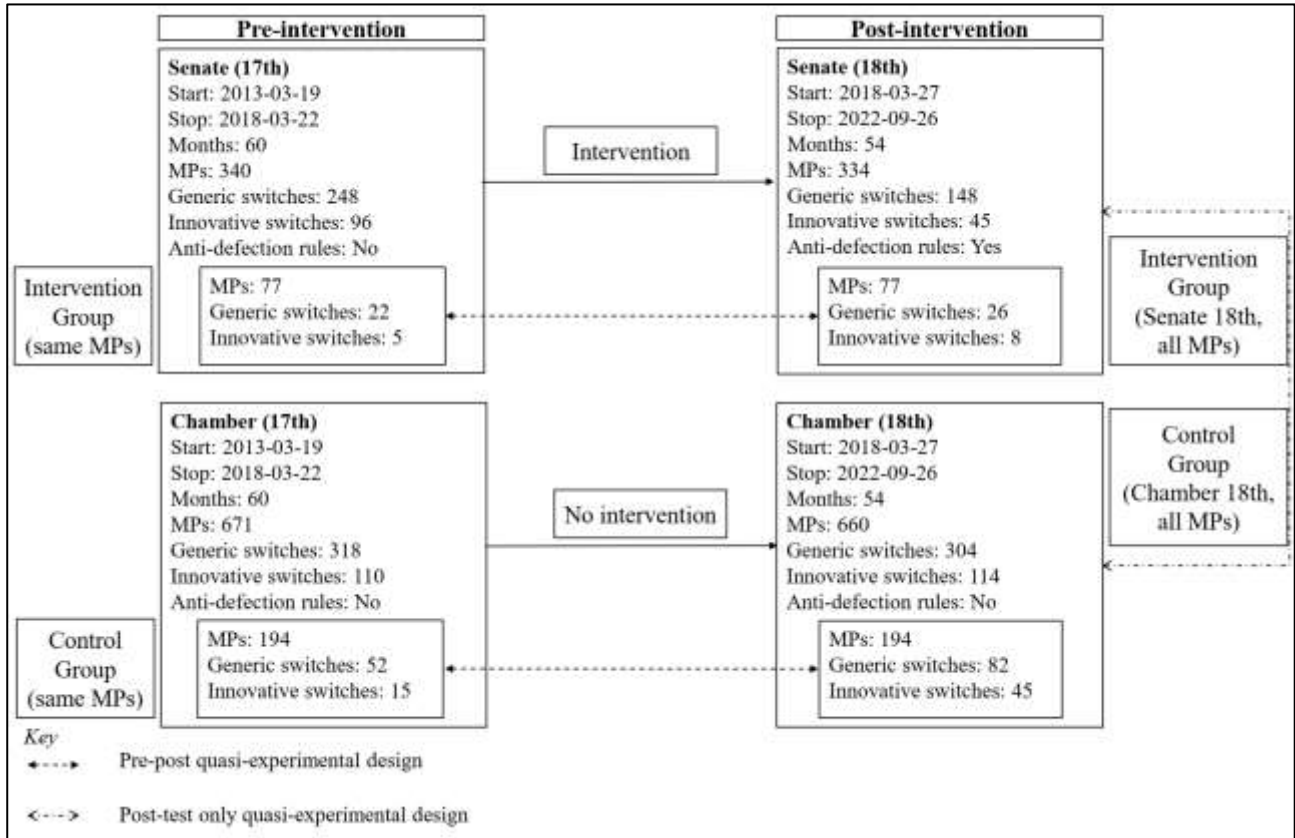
Pre-intervention

Senate (17th)
Start: 2013-03-19
Stop: 2018-03-22
Months: 60
MPs: 340
Generic switches: 248
Innovative switches: 96
Anti-defection rules: No

MPs: 77
Generic switches: 22
Innovative switches: 5

Intervention Group (same MPs)

Intervention

Post-intervention

Senate (18th)
Start: 2018-03-27
Stop: 2022-09-26
Months: 54
MPs: 334
Generic switches: 148
Innovative switches: 45
Anti-defection rules: Yes

MPs: 77
Generic switches: 26
Innovative switches: 8

Intervention Group (Senate 18th, all MPs)

Chamber (17th)
Start: 2013-03-19
Stop: 2018-03-22
Months: 60
MPs: 671
Generic switches: 318
Innovative switches: 110
Anti-defection rules: No

MPs: 194
Generic switches: 52
Innovative switches: 15

Control Group (same MPs)

No intervention

Chamber (18th)
Start: 2018-03-27
Stop: 2022-09-26
Months: 54
MPs: 660
Generic switches: 304
Innovative switches: 114
Anti-defection rules: No

MPs: 194
Generic switches: 82
Innovative switches: 45

Control Group (Chamber 18th, all MPs)

Key
Pre-post quasi-experimental design
Post-test only quasi-experimental design